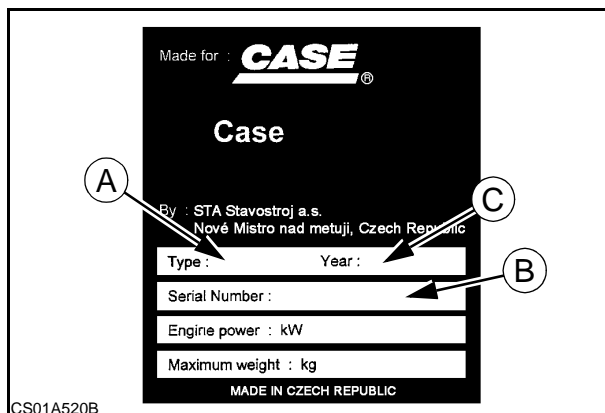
Made for : CASE ®

Case

A

C

By : STA Stavostroj a.s.
Nové Mistro nad metuji, Czech Republic

Type : Year :

B

Serial Number :

Engine power : kW

Maximum weight : kg

MADE IN CZECH REPUBLIC

CS01A520B